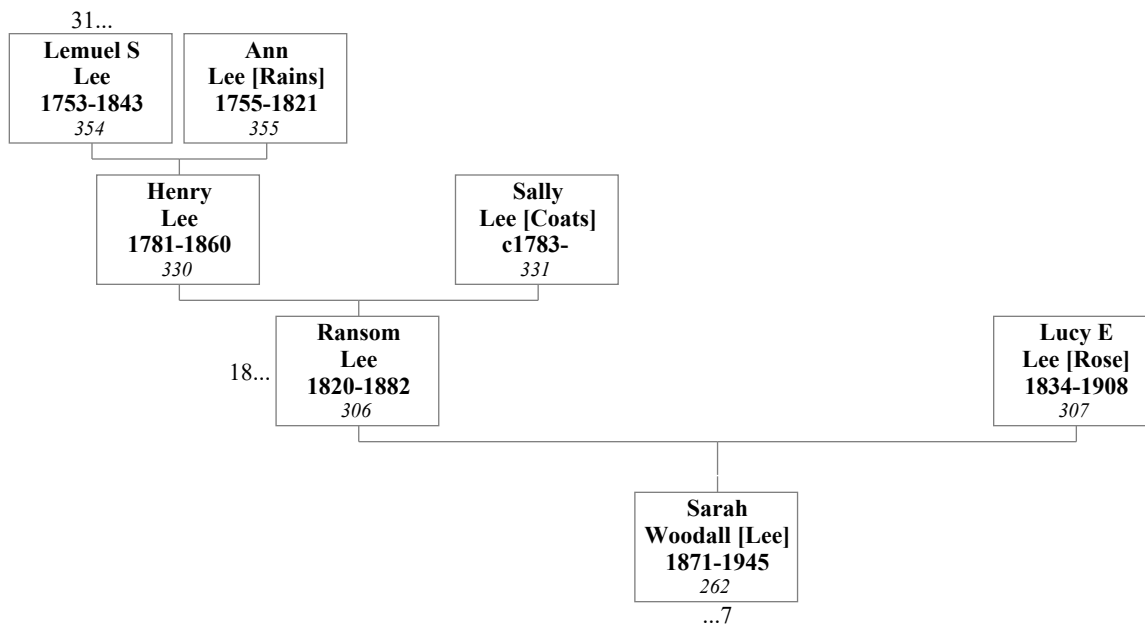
31...

**Lemuel S Lee 1753-1843** *354*

**Ann Lee [Rains] 1755-1821** *355*

**Henry Lee 1781-1860** *330*

**Sally Lee [Coats] c1783-** *331*

18...

**Ransom Lee 1820-1882** *306*

**Lucy E Lee [Rose] 1834-1908** *307*

**Sarah Woodall [Lee] 1871-1945** *262*

...7